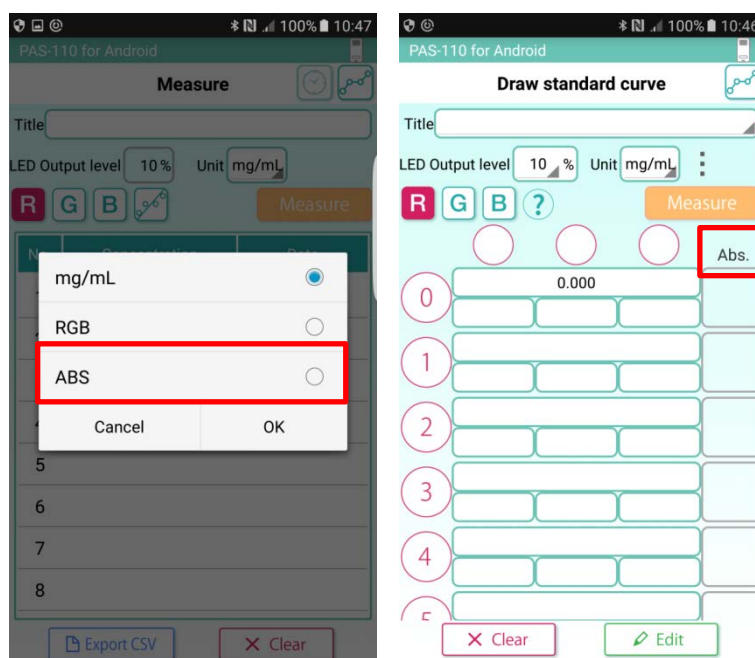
100% 10:47
PAS-110 for Android
Measure
Title
LED Output level 10 % Unit mg/mL
R G B
Measure
No. Concentration Date
mg/mL
RGB
ABS
Cancel OK
5
6
7
8
Export CSV
Clear

100% 10:46
PAS-110 for Android
Draw standard curve
Title
LED Output level 10 % Unit mg/mL
R G B ?
Measure
Abs.
0 0.000
1
2
3
4
5
Clear
Edit